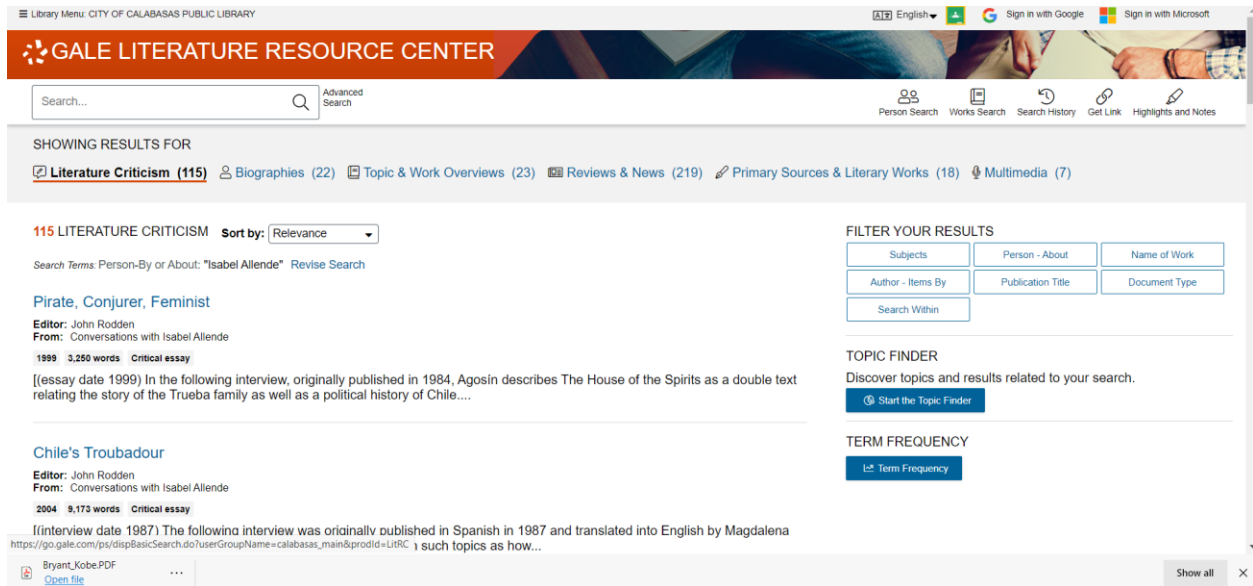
≡ Library Menu: CITY OF CALABASAS PUBLIC LIBRARY

English Sign in with Google Sign in with Microsoft

GALE LITERATURE RESOURCE CENTER

Search...

Advanced Search

Person Search Works Search Search History Get Link Highlights and Notes

SHOWING RESULTS FOR

Literature Criticism (115) Biographies (22) Topic & Work Overviews (23) Reviews & News (219) Primary Sources & Literary Works (18) Multimedia (7)

115 LITERATURE CRITICISM Sort by: Relevance

Search Terms: Person-By or About: "Isabel Allende" Revise Search

Pirate, Conjurer, Feminist

Editor: John Rodden
From: Conversations with Isabel Allende

1999 3,250 words Critical essay

[(essay date 1999) In the following interview, originally published in 1984, Agosín describes The House of the Spirits as a double text relating the story of the Trueba family as well as a political history of Chile....

Chile's Troubadour

Editor: John Rodden
From: Conversations with Isabel Allende

2004 9,173 words Critical essay

[(interview date 1987) The following interview was originally published in Spanish in 1987 and translated into English by Magdalena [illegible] such topics as how...

https://go.gale.com/ps/dispBasicSearch.do?userGroupName=calabasas_main&prodId=LitRC

FILTER YOUR RESULTS

Subjects Person - About Name of Work
Author - Items By Publication Title Document Type
Search Within

TOPIC FINDER

Discover topics and results related to your search.

Start the Topic Finder

TERM FREQUENCY

Term Frequency

Bryant_Kobe.PDF
Open file

Show all